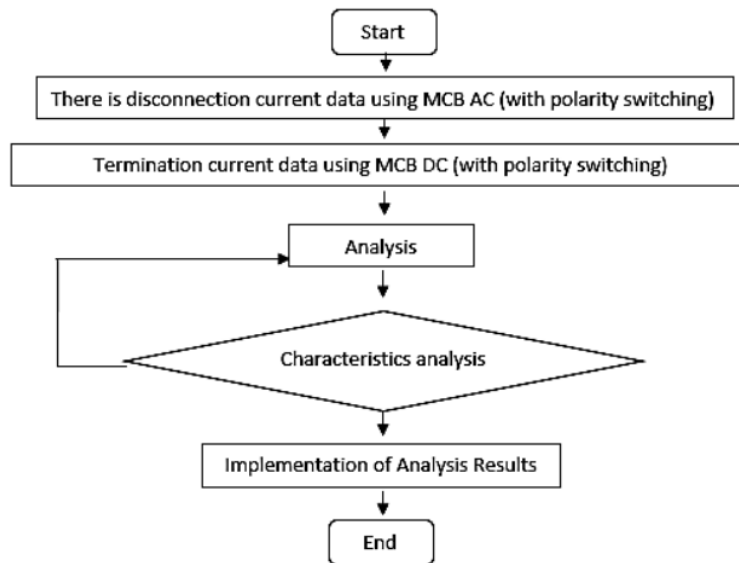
Start

There is disconnection current data using MCB AC (with polarity switching)

Termination current data using MCB DC (with polarity switching)

Analysis

Characteristics analysis

Implementation of Analysis Results

End